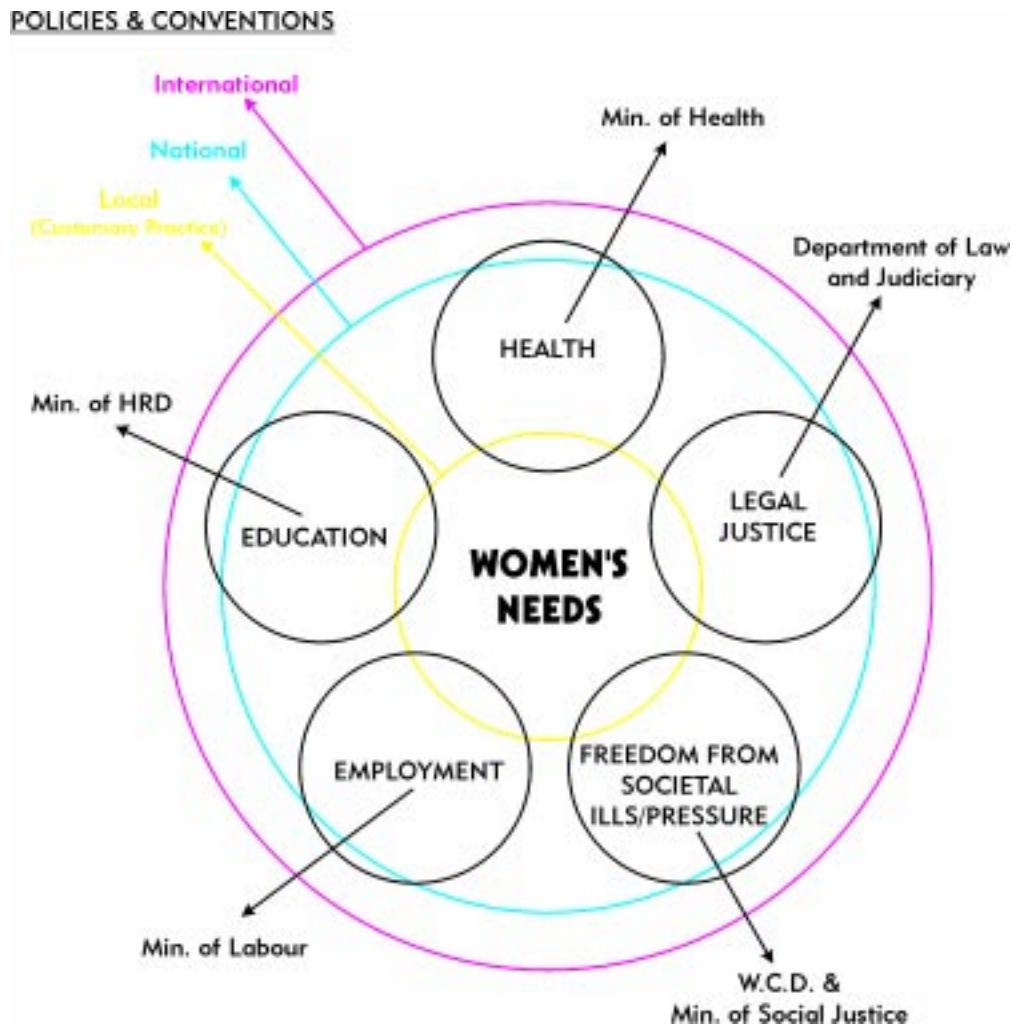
POLICIES & CONVENTIONS

International

National

Local
(Customary Practice)

Min. of Health

Department of Law and Judiciary

Min. of HRD

HEALTH

EDUCATION

WOMEN'S NEEDS

LEGAL JUSTICE

EMPLOYMENT

FREEDOM FROM SOCIETAL ILLS/PRESSURE

Min. of Labour

W.C.D. &
Min. of Social Justice